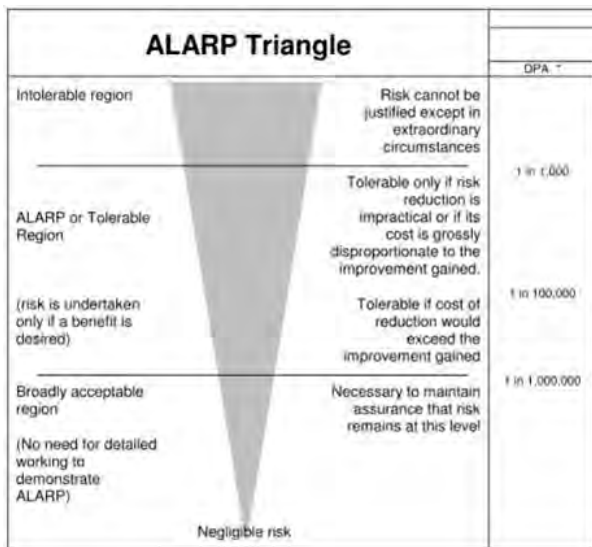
ALARP Triangle

DPA *

Intolerable region

Risk cannot be justified except in extraordinary circumstances

1 in 1,000

ALARP or Tolerable Region

Tolerable only if risk reduction is impractical or if its cost is grossly disproportionate to the improvement gained.

(risk is undertaken only if a benefit is desired)

Tolerable if cost of reduction would exceed the improvement gained

1 in 100,000

Broadly acceptable region

(No need for detailed working to demonstrate ALARP)

Necessary to maintain assurance that risk remains at this level

1 in 1,000,000

Negligible risk